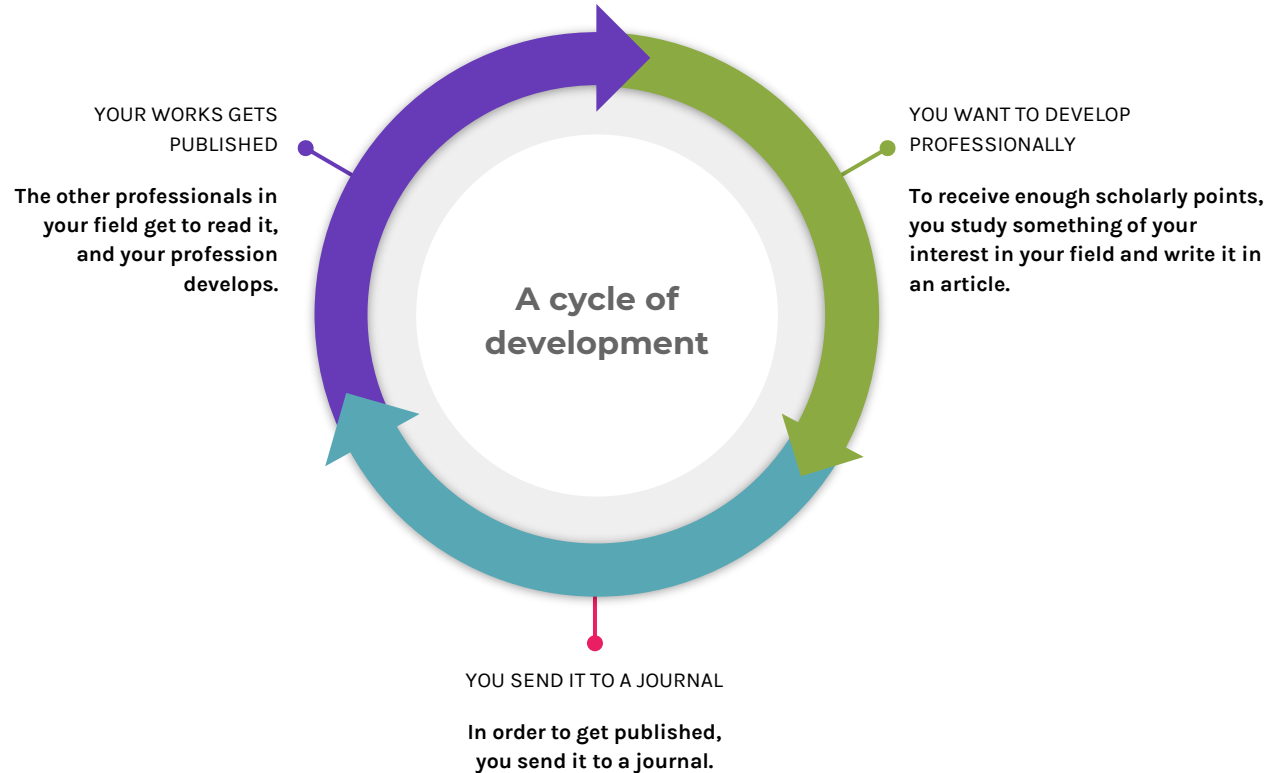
YOUR WORKS GETS PUBLISHED

The other professionals in your field get to read it, and your profession develops.

A cycle of development

YOU WANT TO DEVELOP PROFESSIONALLY

To receive enough scholarly points, you study something of your interest in your field and write it in an article.

YOU SEND IT TO A JOURNAL

In order to get published, you send it to a journal.